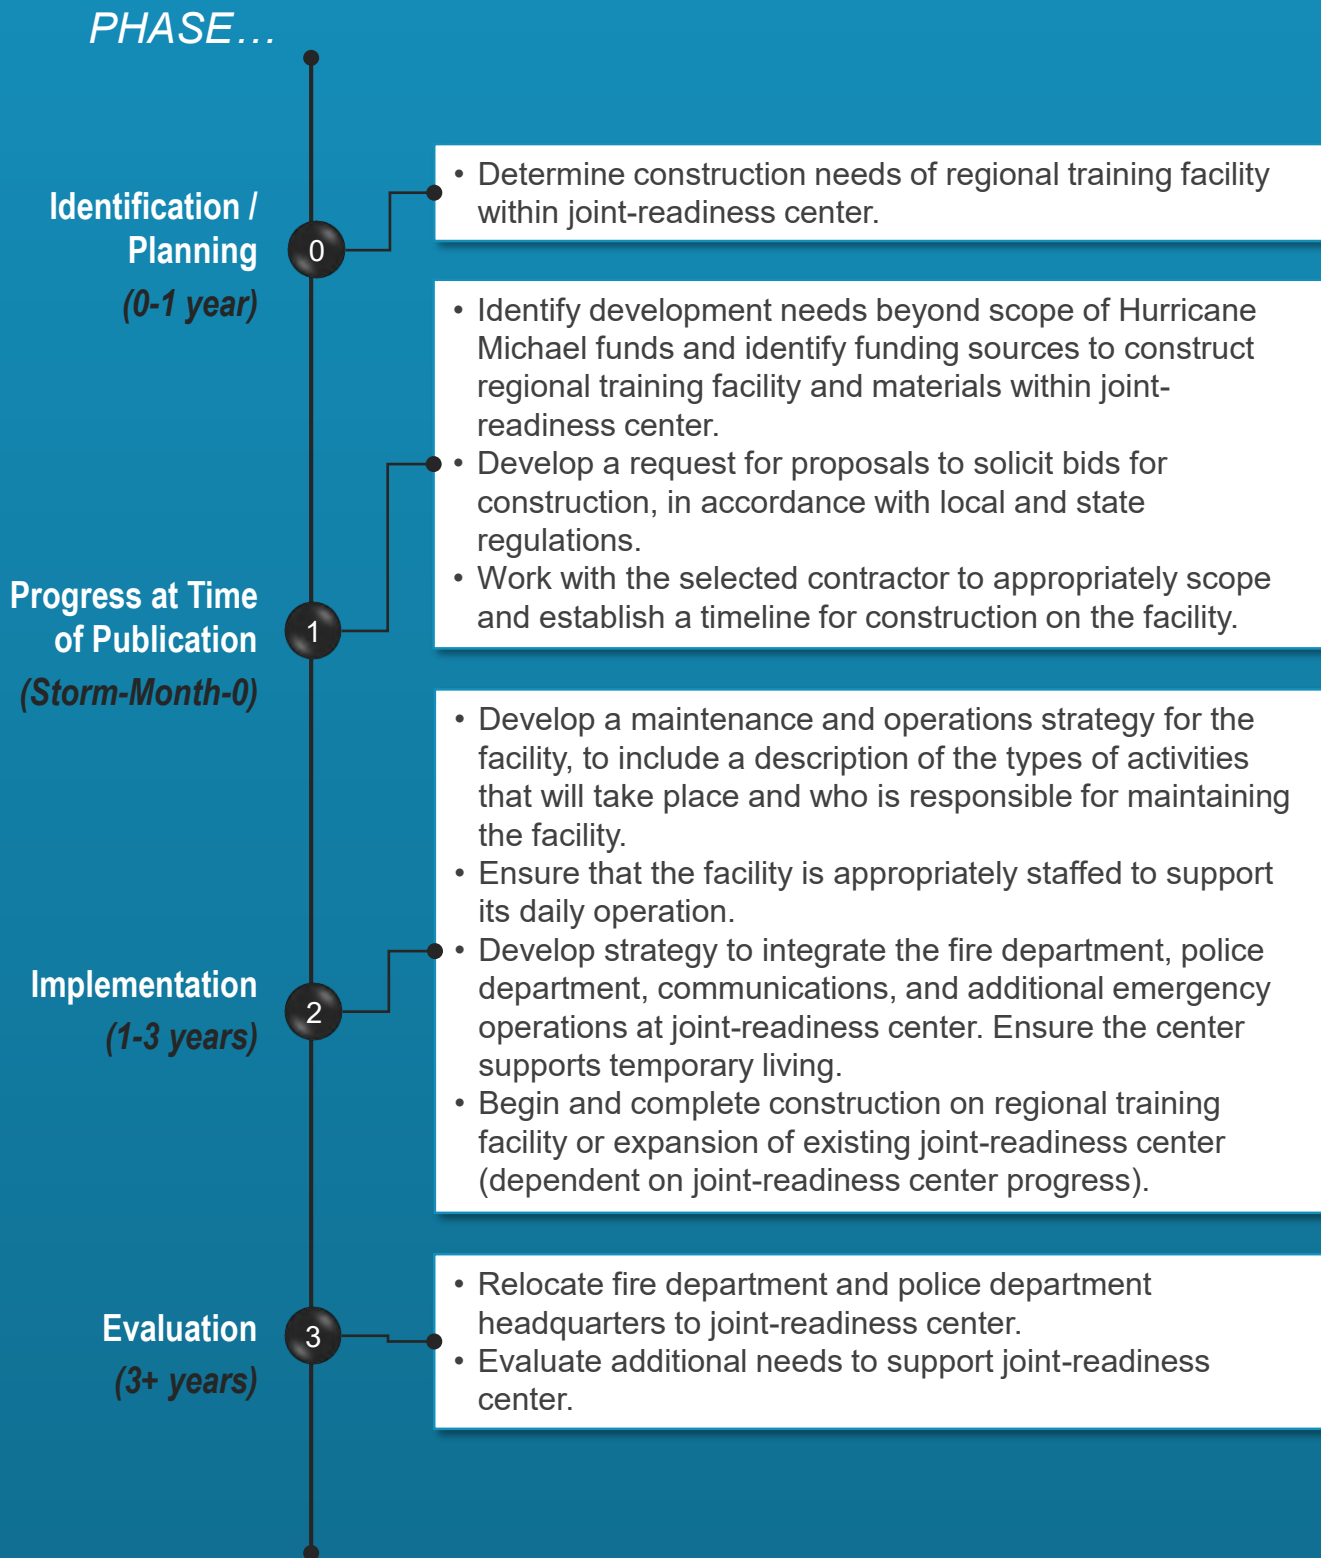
PHASE…

Identification / Planning
(0-1 year)

0

• Determine construction needs of regional training facility within joint-readiness center.

Progress at Time of Publication
(Storm-Month-0)

1

• Identify development needs beyond scope of Hurricane Michael funds and identify funding sources to construct regional training facility and materials within joint-readiness center.
• Develop a request for proposals to solicit bids for construction, in accordance with local and state regulations.
• Work with the selected contractor to appropriately scope and establish a timeline for construction on the facility.

Implementation
(1-3 years)

2

• Develop a maintenance and operations strategy for the facility, to include a description of the types of activities that will take place and who is responsible for maintaining the facility.
• Ensure that the facility is appropriately staffed to support its daily operation.
• Develop strategy to integrate the fire department, police department, communications, and additional emergency operations at joint-readiness center. Ensure the center supports temporary living.
• Begin and complete construction on regional training facility or expansion of existing joint-readiness center (dependent on joint-readiness center progress).

Evaluation
(3+ years)

3

• Relocate fire department and police department headquarters to joint-readiness center.
• Evaluate additional needs to support joint-readiness center.